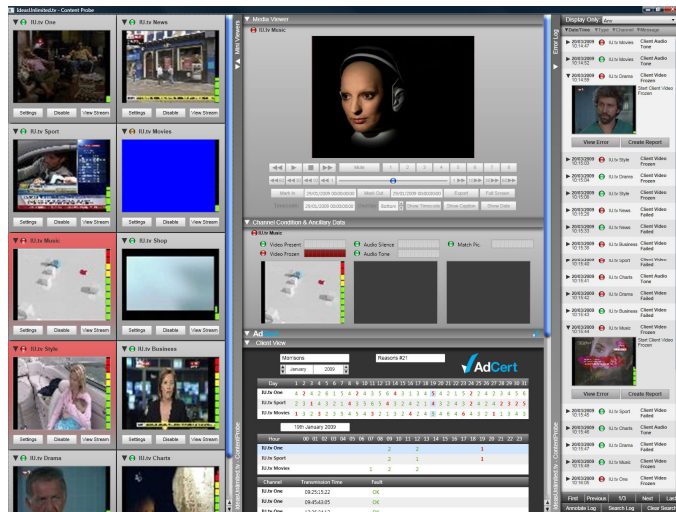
IdeasUnlimited.tv - Content Probe

IU.tv One
Settings Disable View Stream

IU.tv News
Settings Disable View Stream

IU.tv Sport
Settings Disable View Stream

IU.tv Movies
Settings Disable View Stream

IU.tv Music
Settings Disable View Stream

IU.tv Shop
Settings Disable View Stream

IU.tv Style
Settings Disable View Stream

IU.tv Business
Settings Disable View Stream

IU.tv Drama

IU.tv Charts

Mini Viewers

Media Viewer
IU.tv Music

Mute 1 2 3 4 5 6 7 8
Mark In 26/01/2009 00:00:00:00 Mark Out 26/01/2009 00:00:00:00 Export Full Screen
Timecode 26/01/2009 00:00:00:00 Display Bottom Show Timecode Show Caption Show Date

Channel Condition & Ancillary Data
IU.tv Music
Video Present Audio Silence Match Pic.
Video Frozen Audio Tone

Ad
Client View
Morrisons Reasons #21
January 2009
AdCert

| Day | 1 | 2 | 3 | 4 | 5 | 6 | 7 | 8 | 9 | 10 | 11 | 12 | 13 | 14 | 15 | 16 | 17 | 18 | 19 | 20 | 21 | 22 | 23 | 24 | 25 | 26 | 27 | 28 | 29 | 30 | 31 |
|---|---|---|---|---|---|---|---|---|---|---|---|---|---|---|---|---|---|---|---|---|---|---|---|---|---|---|---|---|---|---|---|
| IU.tv One | 4 | 2 | 4 | 2 | 6 | 5 | 4 | 2 | 4 | 3 | 5 | 6 | 4 | 3 | 1 | 4 | 5 | 4 | 2 | 1 | 5 | 2 | 2 | 4 | 3 | 4 | 5 | 6 | | | |
| IU.tv Sport | 2 | 3 | 1 | 4 | 3 | 2 | 2 | 4 | 3 | 5 | 6 | 5 | 4 | 3 | 2 | 2 | 4 | 3 | 2 | 4 | 5 | 3 | 2 | 2 | 3 | 2 | 5 | | | | |
| IU.tv Movies | 1 | 2 | 3 | 2 | 3 | 2 | 4 | 5 | 6 | 2 | 3 | 2 | 4 | 5 | 4 | 3 | 2 | 4 | 5 | 6 | 4 | 2 | 3 | 4 | 2 | 5 | 3 | | | | |

19th January 2009

| Hour | 00 | 01 | 02 | 03 | 04 | 05 | 06 | 07 | 08 | 09 | 10 | 11 | 12 | 13 | 14 | 15 | 16 | 17 | 18 | 19 | 20 | 21 | 22 | 23 |
|---|---|---|---|---|---|---|---|---|---|---|---|---|---|---|---|---|---|---|---|---|---|---|---|---|
| IU.tv One | | | | | | | | | 2 | | | | 2 | | | | | | | 1 | | | | |
| IU.tv Sport | | | | | | | | | 2 | | | | 1 | | | | | | | 1 | | | | |
| IU.tv Movies | | | | | | | | 1 | | | 2 | | | | | | | | | | | | | |

| Channel | Transmission Time | Fault |
|---|---|---|
| IU.tv One | 09:25:15.22 | OK |
| IU.tv One | 09:45:43.05 | OK |
| IU.tv One | | |

Ideas Unlimited.tv ContentProbe

Error Log
Display Only: Any
Date/Time Type Channel Message
20/03/2009 10:14:47 IU.tv Movies Client Audio Tone
20/03/2009 10:14:52 IU.tv Movies Client Audio Tone
20/03/2009 10:14:58 IU.tv Drama Client Video Frozen
Start Client Video Frozen
View Error Create Report
20/03/2009 10:15:03 IU.tv Style Client Video Failed
20/03/2009 10:15:04 IU.tv Drama Client Video Failed
20/03/2009 10:15:08 IU.tv Style Client Video Failed
20/03/2009 10:15:15 IU.tv News Client Video Failed
20/03/2009 10:15:33 IU.tv News Client Video Failed
20/03/2009 10:15:35 IU.tv Business Client Video Failed
20/03/2009 10:15:39 IU.tv Drama Client Video Failed
20/03/2009 10:15:40 IU.tv Sport Client Video Failed
20/03/2009 10:15:41 IU.tv Charts Client Audio Tone
20/03/2009 10:15:42 IU.tv Drama Client Video Failed
20/03/2009 10:15:43 IU.tv News Client Video Failed
20/03/2009 10:15:44 IU.tv Music Client Video Frozen
Start Client Video Frozen
View Error Create Report
20/03/2009 10:15:45 IU.tv Sport Client Video Failed
20/03/2009 10:15:46 IU.tv Charts Client Video Failed
20/03/2009 10:15:47 IU.tv Drama Client Video Failed
20/03/2009 10:15:48 IU.tv Music Client Video Frozen
20/03/2009 10:16:08 IU.tv One Client Video Failed
First Previous 5/3 Next Last
Annotate Log Search Log Clear Search